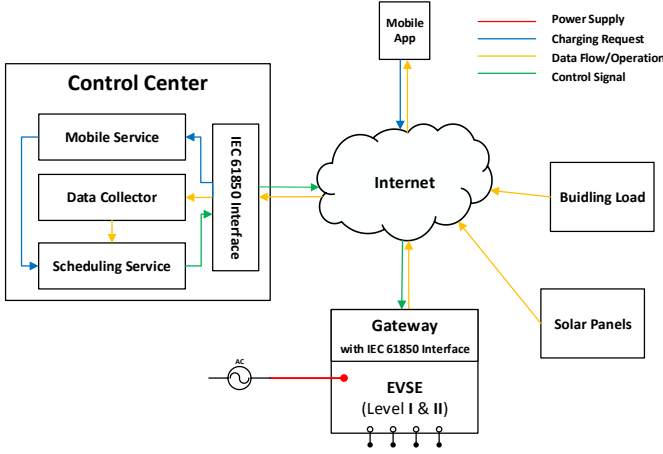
Mobile App

Power Supply
Charging Request
Data Flow/Operation
Control Signal

Control Center

Mobile Service

Data Collector

Scheduling Service

IEC 61850 Interface

Internet

Buidling Load

Solar Panels

Gateway
with IEC 61850 Interface

AC

EVSE
(Level I & II)